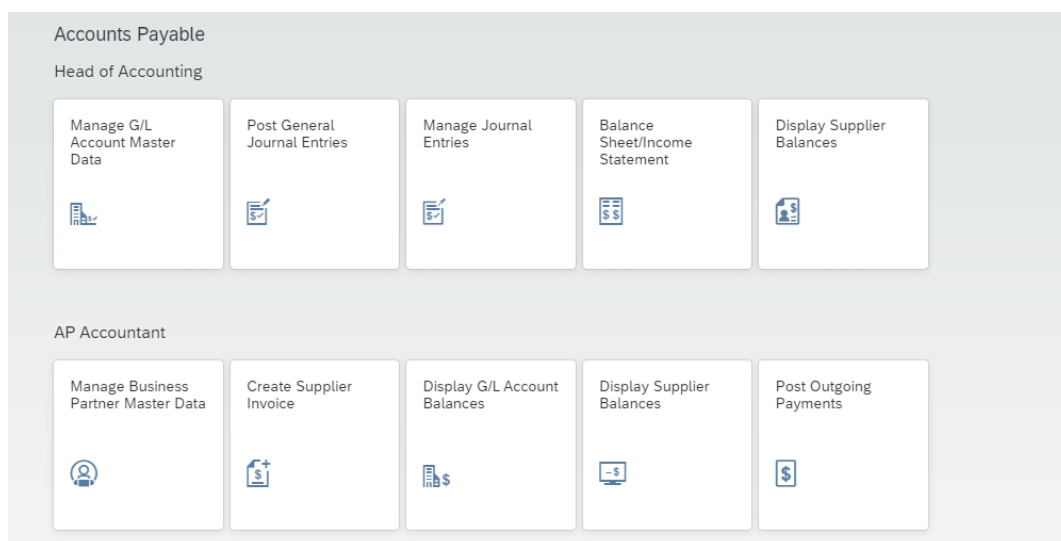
Accounts Payable

Head of Accounting

Manage G/L Account Master Data

Post General Journal Entries

Manage Journal Entries

Balance Sheet/Income Statement

Display Supplier Balances

AP Accountant

Manage Business Partner Master Data

Create Supplier Invoice

Display G/L Account Balances

Display Supplier Balances

Post Outgoing Payments